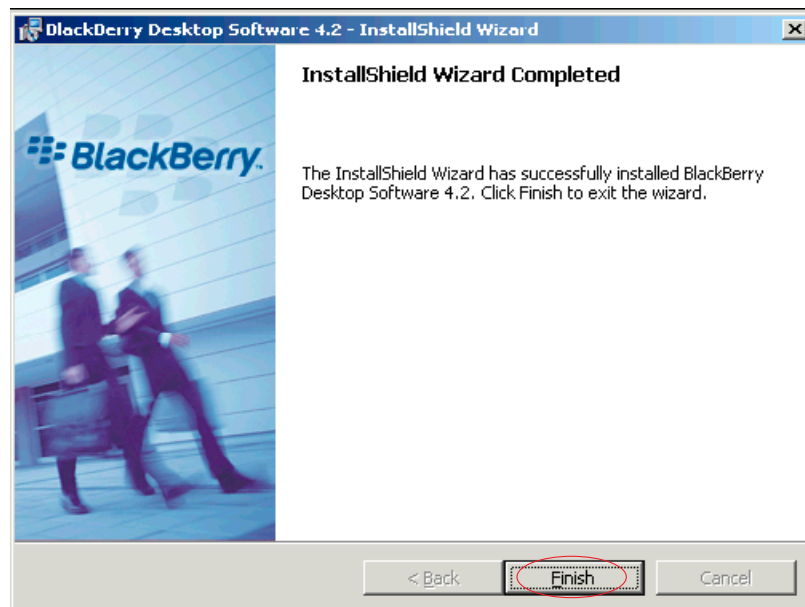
BlackBerry Desktop Software 4.2 - InstallShield Wizard

X

BlackBerry.

InstallShield Wizard Completed

The InstallShield Wizard has successfully installed BlackBerry Desktop Software 4.2. Click Finish to exit the wizard.

< Back

Finish

Cancel